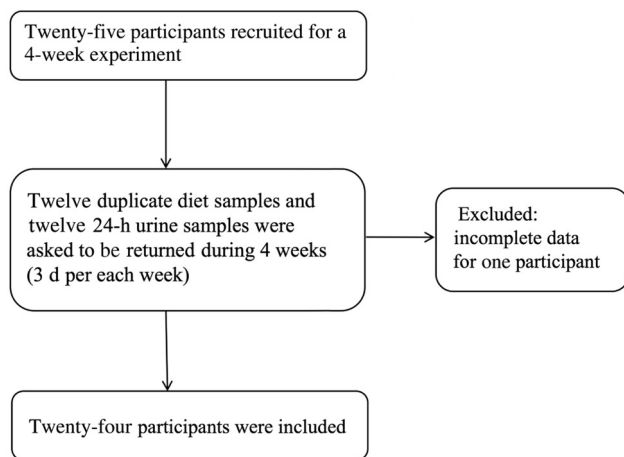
Twenty-five participants recruited for a 4-week experiment

Twelve duplicate diet samples and twelve 24-h urine samples were asked to be returned during 4 weeks (3 d per each week)

Excluded: incomplete data for one participant

Twenty-four participants were included